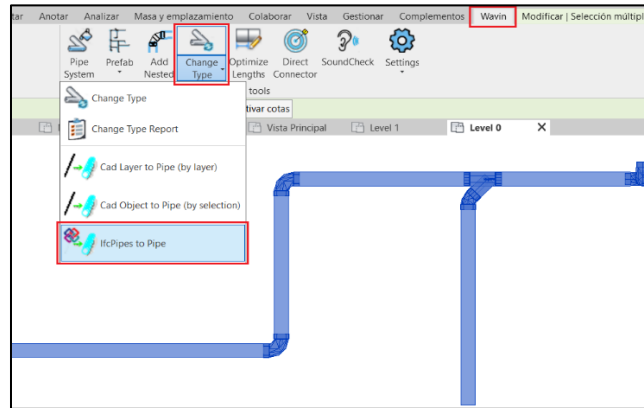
tar Anotar Analizar Masa y emplazamiento Colaborar Vista Gestionar Complementos Wavin Modificar | Selección múltipl

Pipe System Prefab Add Nested Change Type Optimize Lengths Direct Connector SoundCheck Settings

tools

tivar cotas

Vista Principal Level 1 Level 0

Change Type

Change Type Report

Cad Layer to Pipe (by layer)

Cad Object to Pipe (by selection)

IfcPipes to Pipe